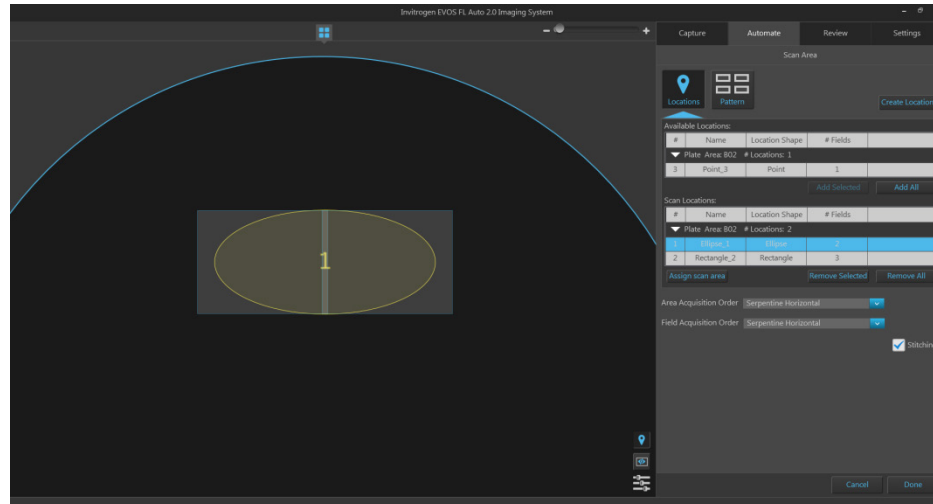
Invitrogen EVOS FL Auto 2.0 Imaging System

Capture | Automate | Review | Settings

Scan Area

Locations
Pattern
Create Location

Available Locations:

| # | Name | Location Shape | # Fields |
|---|---|---|---|
| Plate Area: B02 # Locations: 1 | | | |
| 3 | Point_3 | Point | 1 |

Add Selected
Add All

Scan Locations:

| # | Name | Location Shape | # Fields |
|---|---|---|---|
| Plate Area: B02 # Locations: 2 | | | |
| 1 | Ellipse_1 | Ellipse | 2 |
| 2 | Rectangle_2 | Rectangle | 3 |

Assign scan area
Remove Selected
Remove All

Area Acquisition Order Serpentine Horizontal

Field Acquisition Order Serpentine Horizontal

Stitchin

1

Cancel
Done